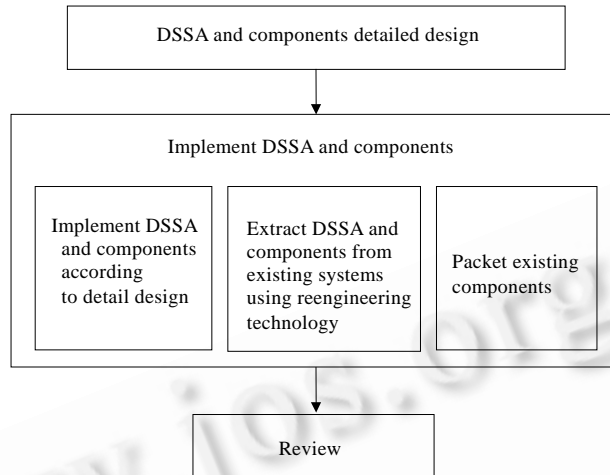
DSSA and components detailed design

Implement DSSA and components

Implement DSSA and components according to detail design

Extract DSSA and components from existing systems using reengineering technology

Packet existing components

Review

ios.org